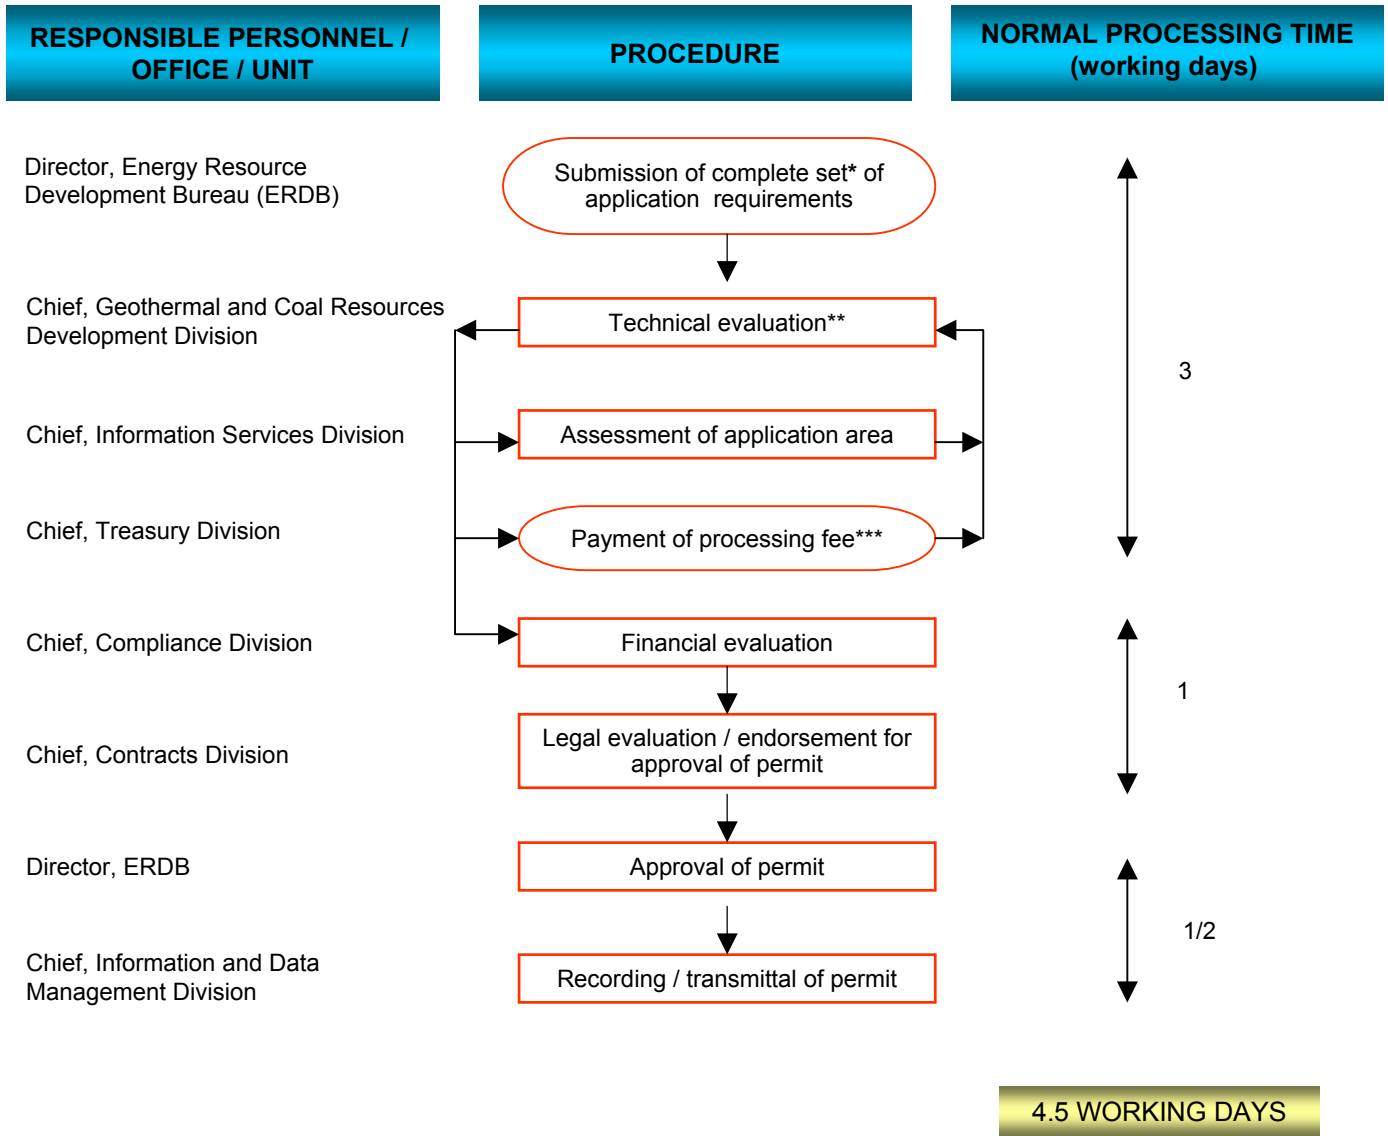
RESPONSIBLE PERSONNEL / OFFICE / UNIT

PROCEDURE

NORMAL PROCESSING TIME (working days)

Director, Energy Resource Development Bureau (ERDB)

Submission of complete set* of application requirements

Chief, Geothermal and Coal Resources Development Division

Technical evaluation**

3

Chief, Information Services Division

Assessment of application area

Chief, Treasury Division

Payment of processing fee***

Chief, Compliance Division

Financial evaluation

1

Chief, Contracts Division

Legal evaluation / endorsement for approval of permit

Director, ERDB

Approval of permit

1/2

Chief, Information and Data Management Division

Recording / transmittal of permit

4.5 WORKING DAYS